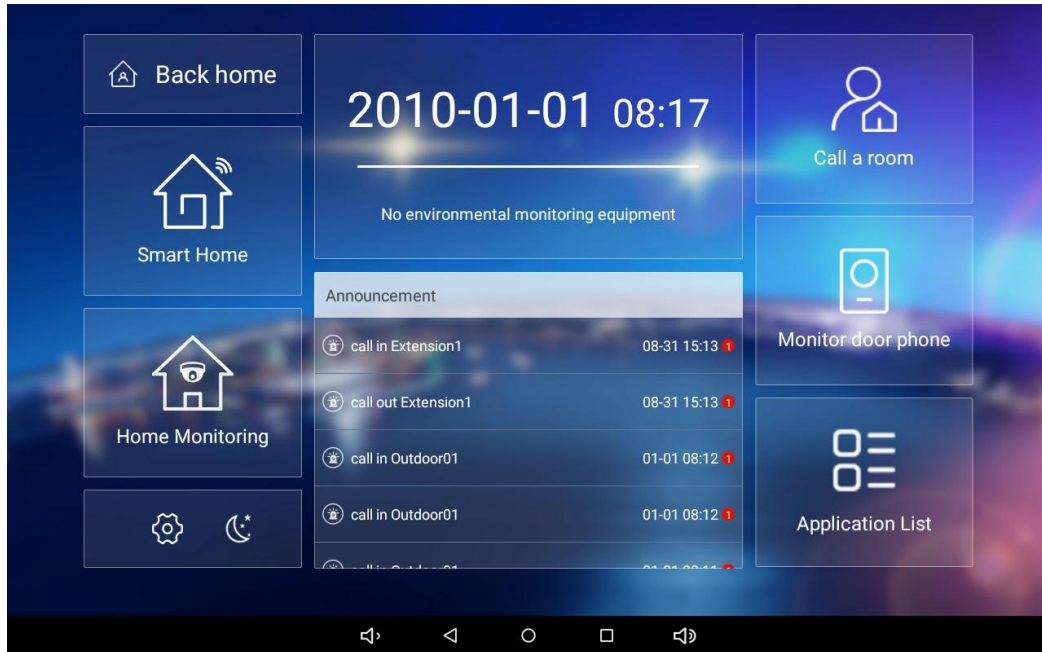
Back home

Smart Home

Home Monitoring

2010-01-01 08:17

No environmental monitoring equipment

Announcement

call in Extension1 08-31 15:13 1

call out Extension1 08-31 15:13 1

call in Outdoor01 01-01 08:12 1

call in Outdoor01 01-01 08:12 1

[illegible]

Call a room

Monitor door phone

Application List